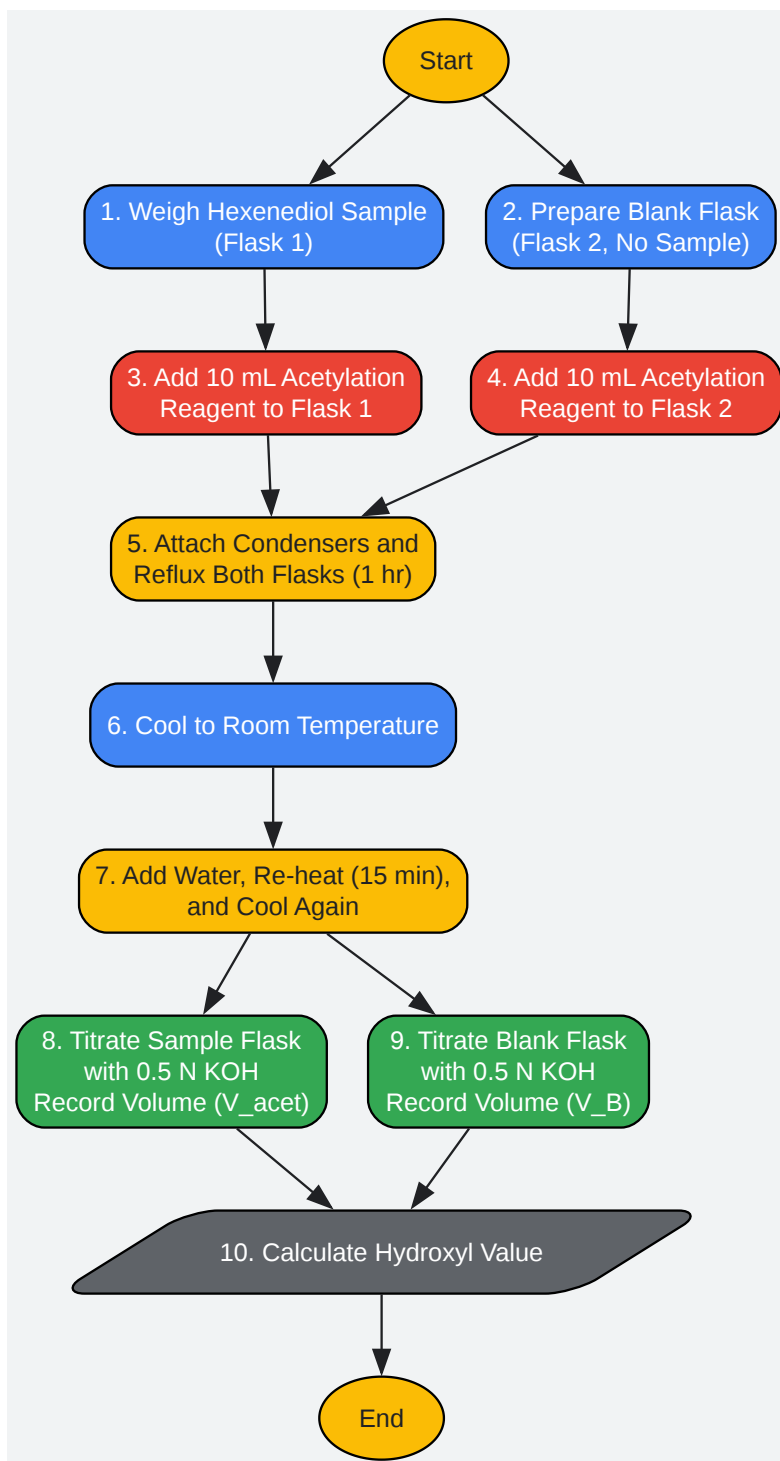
Start

1. Weigh Hexenediol Sample (Flask 1)

2. Prepare Blank Flask (Flask 2, No Sample)

3. Add 10 mL Acetylation Reagent to Flask 1

4. Add 10 mL Acetylation Reagent to Flask 2

5. Attach Condensers and Reflux Both Flasks (1 hr)

6. Cool to Room Temperature

7. Add Water, Re-heat (15 min), and Cool Again

8. Titrate Sample Flask with 0.5 N KOH Record Volume (V_acet)

9. Titrate Blank Flask with 0.5 N KOH Record Volume (V_B)

10. Calculate Hydroxyl Value

End